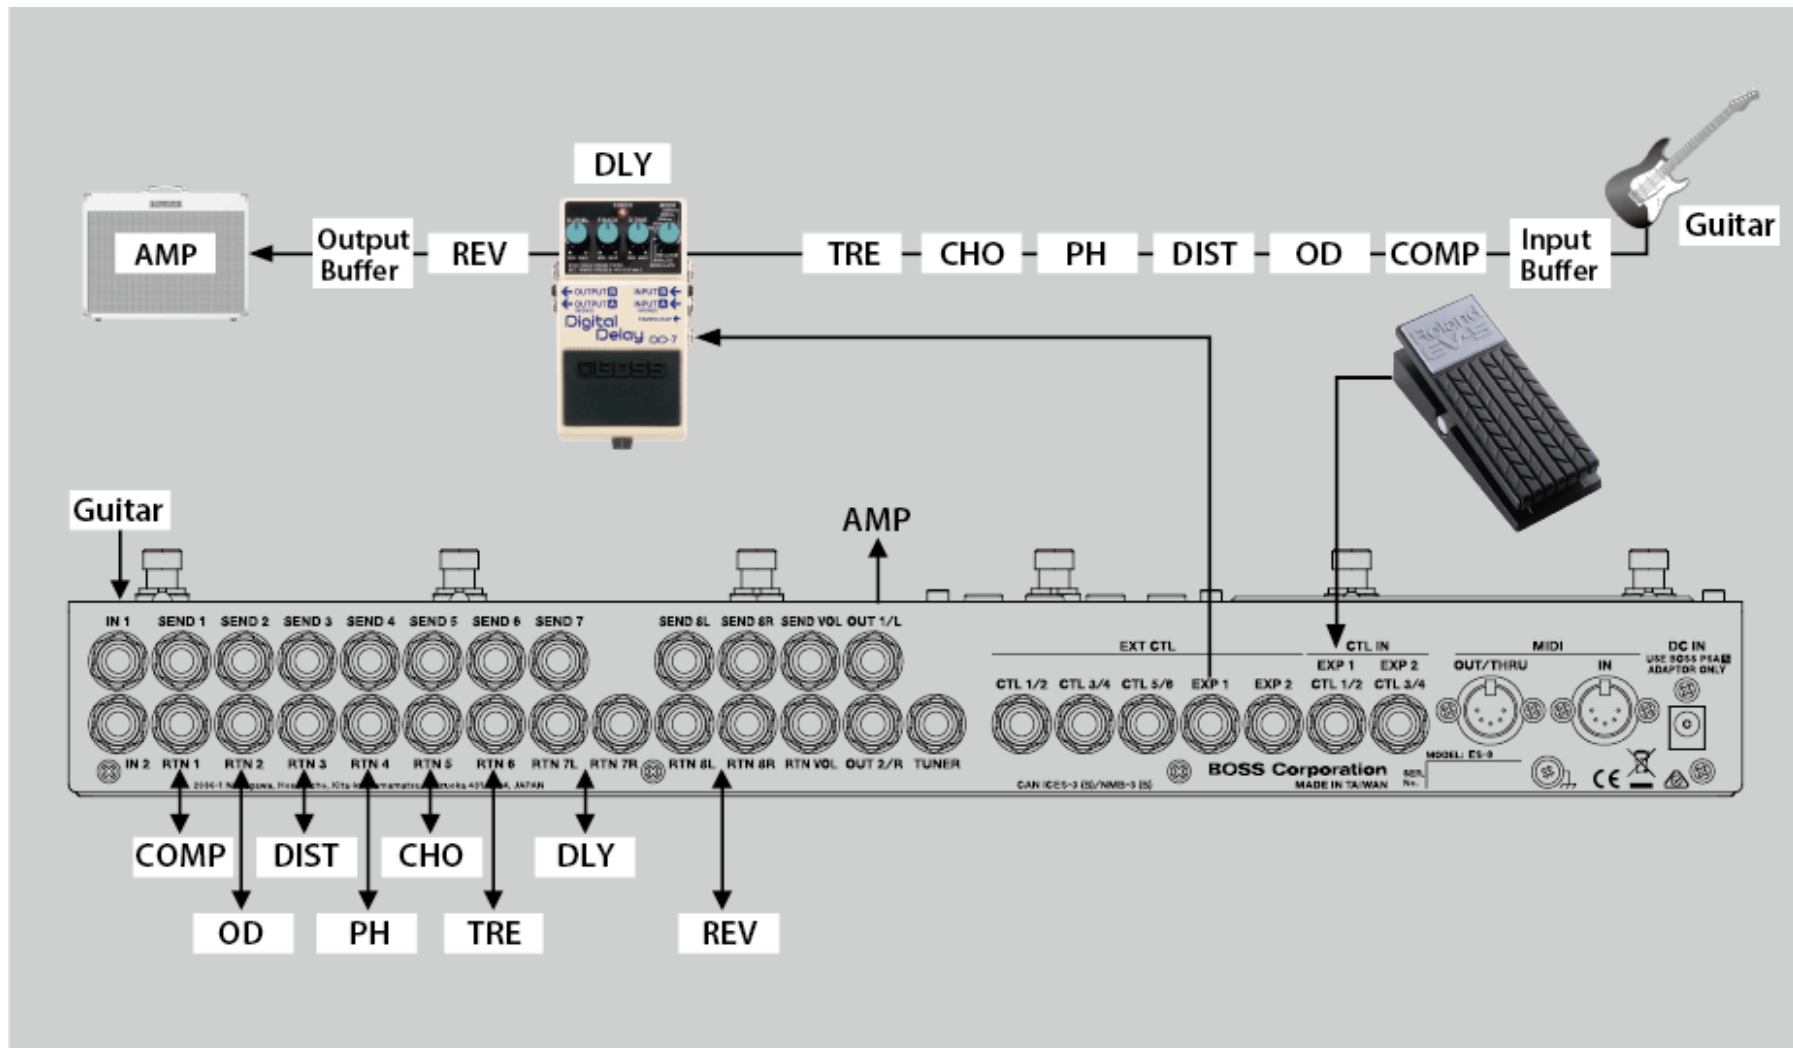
DLY

AMP

Output Buffer

REV

TRE

CHO

PH

DIST

OD

COMP

Input Buffer

Guitar

Digital Delay DD-7

BOSS

Roland EV-5

Guitar

AMP

IN 1 SEND 1 SEND 2 SEND 3 SEND 4 SEND 5 SEND 6 SEND 7 SEND 8L SEND 8R SEND VOL OUT 1/L

EXT CTL

CTL IN

MIDI

DC IN

CTL 1/2 CTL 3/4 CTL 5/6 EXP 1 EXP 2

EXP 1 EXP 2

CTL 1/2 CTL 3/4

OUT/THRU IN

IN 2 RTN 1 RTN 2 RTN 3 RTN 4 RTN 5 RTN 6 RTN 7L RTN 7R RTN 8L RTN 8R RTN VOL OUT 2/R TUNER

BOSS Corporation

MADE IN TAIWAN

MODEL: ES-8

COMP

DIST

CHO

DLY

OD

PH

TRE

REV